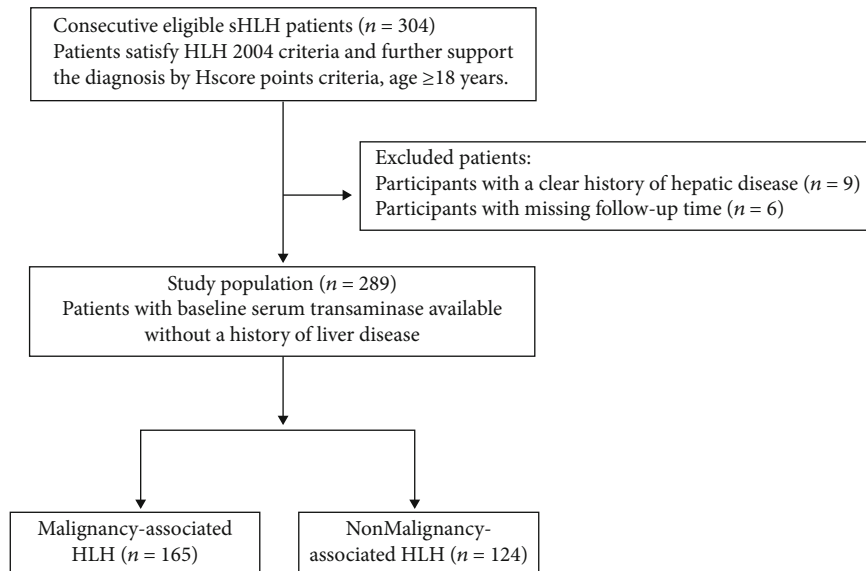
Consecutive eligible sHLH patients ($n = 304$)
Patients satisfy HLH 2004 criteria and further support the diagnosis by Hscore points criteria, age ≥18 years.

Excluded patients:
Participants with a clear history of hepatic disease ($n = 9$)
Participants with missing follow-up time ($n = 6$)

Study population ($n = 289$)
Patients with baseline serum transaminase available without a history of liver disease

Malignancy-associated HLH ($n = 165$)

NonMalignancy-associated HLH ($n = 124$)